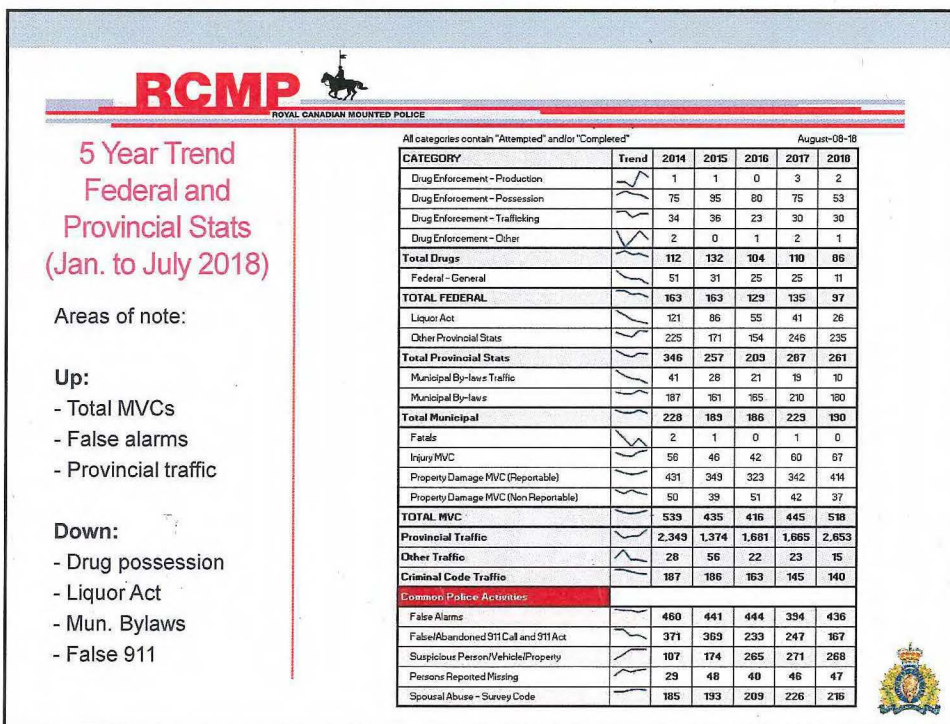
RCMP
ROYAL CANADIAN MOUNTED POLICE

5 Year Trend Federal and Provincial Stats (Jan. to July 2018)

Areas of note:

Up:
- Total MVCs
- False alarms
- Provincial traffic

Down:
- Drug possession
- Liquor Act
- Mun. Bylaws
- False 911

All categories contain "Attempted" and/or "Completed"

August-08-18

| CATEGORY | Trend | 2014 | 2015 | 2016 | 2017 | 2018 |
|---|---|---|---|---|---|---|
| Drug Enforcement - Production | | 1 | 1 | 0 | 3 | 2 |
| Drug Enforcement - Possession | | 75 | 95 | 80 | 75 | 53 |
| Drug Enforcement - Trafficking | | 34 | 36 | 23 | 30 | 30 |
| Drug Enforcement - Other | | 2 | 0 | 1 | 2 | 1 |
| Total Drugs | | 112 | 132 | 104 | 110 | 86 |
| Federal - General | | 51 | 31 | 25 | 25 | 11 |
| TOTAL FEDERAL | | 163 | 163 | 129 | 135 | 97 |
| Liquor Act | | 121 | 86 | 55 | 41 | 26 |
| Other Provincial Stats | | 225 | 171 | 154 | 246 | 235 |
| Total Provincial Stats | | 346 | 257 | 209 | 287 | 261 |
| Municipal By-laws Traffic | | 41 | 28 | 21 | 19 | 10 |
| Municipal By-laws | | 187 | 161 | 165 | 210 | 180 |
| Total Municipal | | 228 | 189 | 186 | 229 | 190 |
| Fatals | | 2 | 1 | 0 | 1 | 0 |
| Injury MVC | | 56 | 46 | 42 | 60 | 67 |
| Property Damage MVC (Reportable) | | 431 | 349 | 323 | 342 | 414 |
| Property Damage MVC (Non Reportable) | | 50 | 39 | 51 | 42 | 37 |
| TOTAL MVC | | 539 | 435 | 416 | 445 | 518 |
| Provincial Traffic | | 2,349 | 1,374 | 1,681 | 1,665 | 2,653 |
| Other Traffic | | 28 | 56 | 22 | 23 | 15 |
| Criminal Code Traffic | | 187 | 186 | 163 | 145 | 140 |
| Common Police Activities | | | | | | |
| False Alarms | | 460 | 441 | 444 | 394 | 436 |
| False/Abandoned 911 Call and 911 Act | | 371 | 369 | 233 | 247 | 167 |
| Suspicious Person/Vehicle/Property | | 107 | 174 | 265 | 271 | 268 |
| Persons Reported Missing | | 29 | 48 | 40 | 46 | 47 |
| Spousal Abuse - Survey Code | | 185 | 193 | 209 | 226 | 216 |